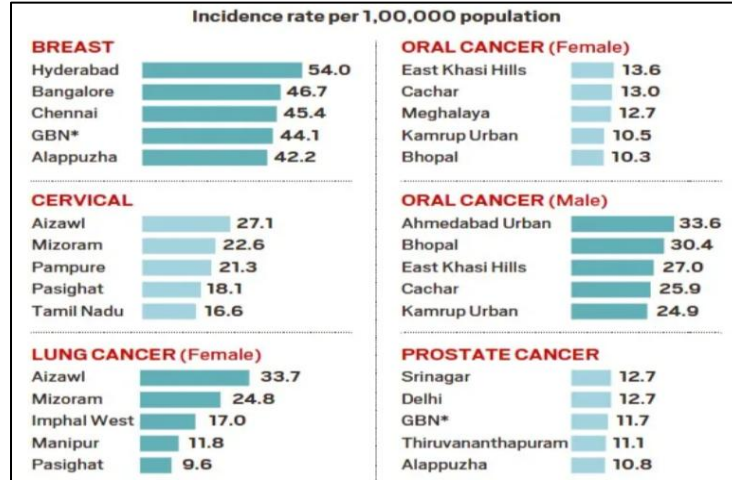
Incidence rate per 1,00,000 population

BREAST
Hyderabad 54.0
Bangalore 46.7
Chennai 45.4
GBN* 44.1
Alappuzha 42.2

CERVICAL
Aizawl 27.1
Mizoram 22.6
Pampure 21.3
Pasighat 18.1
Tamil Nadu 16.6

LUNG CANCER (Female)
Aizawl 33.7
Mizoram 24.8
Imphal West 17.0
Manipur 11.8
Pasighat 9.6

ORAL CANCER (Female)
East Khasi Hills 13.6
Cachar 13.0
Meghalaya 12.7
Kamrup Urban 10.5
Bhopal 10.3

ORAL CANCER (Male)
Ahmedabad Urban 33.6
Bhopal 30.4
East Khasi Hills 27.0
Cachar 25.9
Kamrup Urban 24.9

PROSTATE CANCER
Srinagar 12.7
Delhi 12.7
GBN* 11.7
Thiruvananthapuram 11.1
Alappuzha 10.8